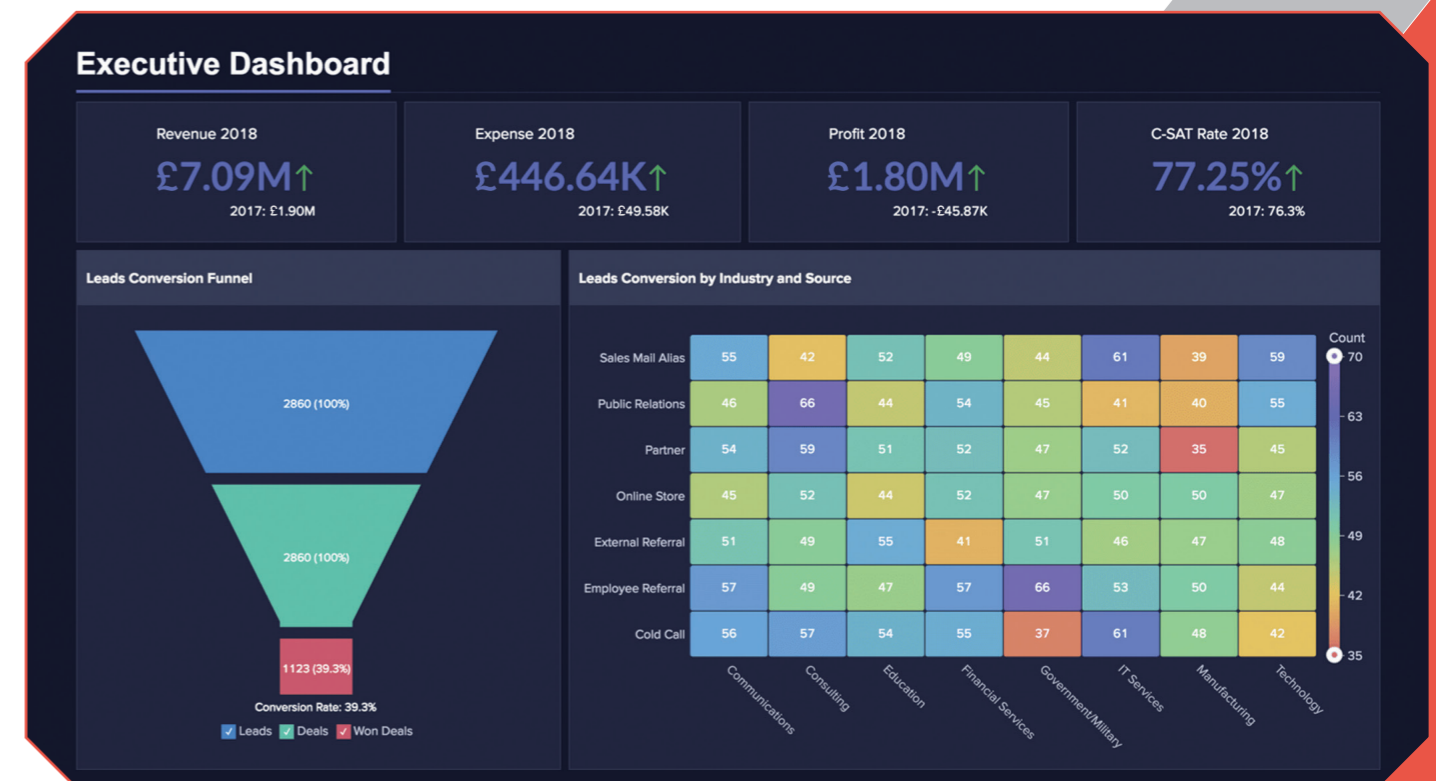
Executive Dashboard

Revenue 2018
£7.09M↑
2017: £1.90M

Expense 2018
£446.64K↑
2017: £49.58K

Profit 2018
£1.80M↑
2017: -£45.87K

C-SAT Rate 2018
77.25%↑
2017: 76.3%

Leads Conversion Funnel

2860 (100%)
2860 (100%)
1123 (39.3%)
Conversion Rate: 39.3%
Leads Deals Won Deals

Leads Conversion by Industry and Source

| | Communications | Consulting | Education | Financial Services | Government/Military | IT Services | Manufacturing | Technology |
|---|---|---|---|---|---|---|---|---|
| Sales Mail Alias | 55 | 42 | 52 | 49 | 44 | 61 | 39 | 59 |
| Public Relations | 46 | 66 | 44 | 54 | 45 | 41 | 40 | 55 |
| Partner | 54 | 59 | 51 | 52 | 47 | 52 | 35 | 45 |
| Online Store | 45 | 52 | 44 | 52 | 47 | 50 | 50 | 47 |
| External Referral | 51 | 49 | 55 | 41 | 51 | 46 | 47 | 48 |
| Employee Referral | 57 | 49 | 47 | 57 | 66 | 53 | 50 | 44 |
| Cold Call | 56 | 57 | 54 | 55 | 37 | 61 | 48 | 42 |

Count
70
63
56
49
42
35